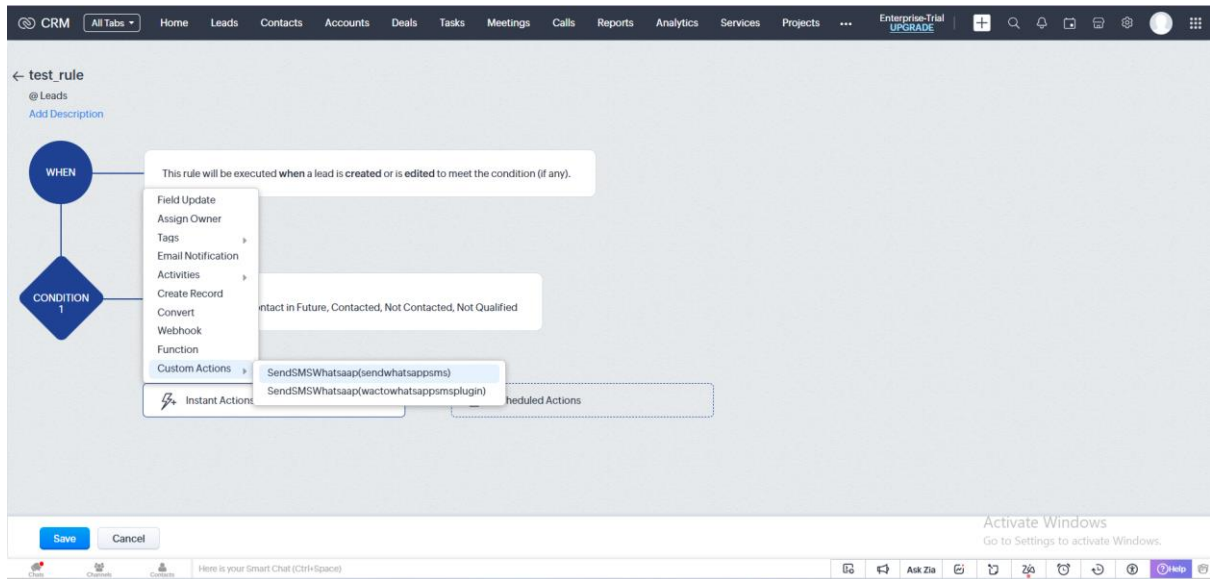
CRM All Tabs Home Leads Contacts Accounts Deals Tasks Meetings Calls Reports Analytics Services Projects ••• Enterprise-Trial UPGRADE

← test_rule
@Leads
Add Description

WHEN

This rule will be executed **when** a lead is **created** or is **edited** to meet the condition (if any).

CONDITION 1

Field Update
Assign Owner
Tags
Email Notification
Activities
Create Record
Convert
Webhook
Function
Custom Actions

SendSMSWhatsaap(sendwhatsappsms)
SendSMSWhatsaap(wactowhatsappsmsplugin)

ntact in Future, Contacted, Not Contacted, Not Qualified

Instant Actions

heduled Actions

Activate Windows
Go to Settings to activate Windows.

Save Cancel

Chats Channels Contacts Here is your Smart Chat (Ctrl+Space)

Ask Zia Help